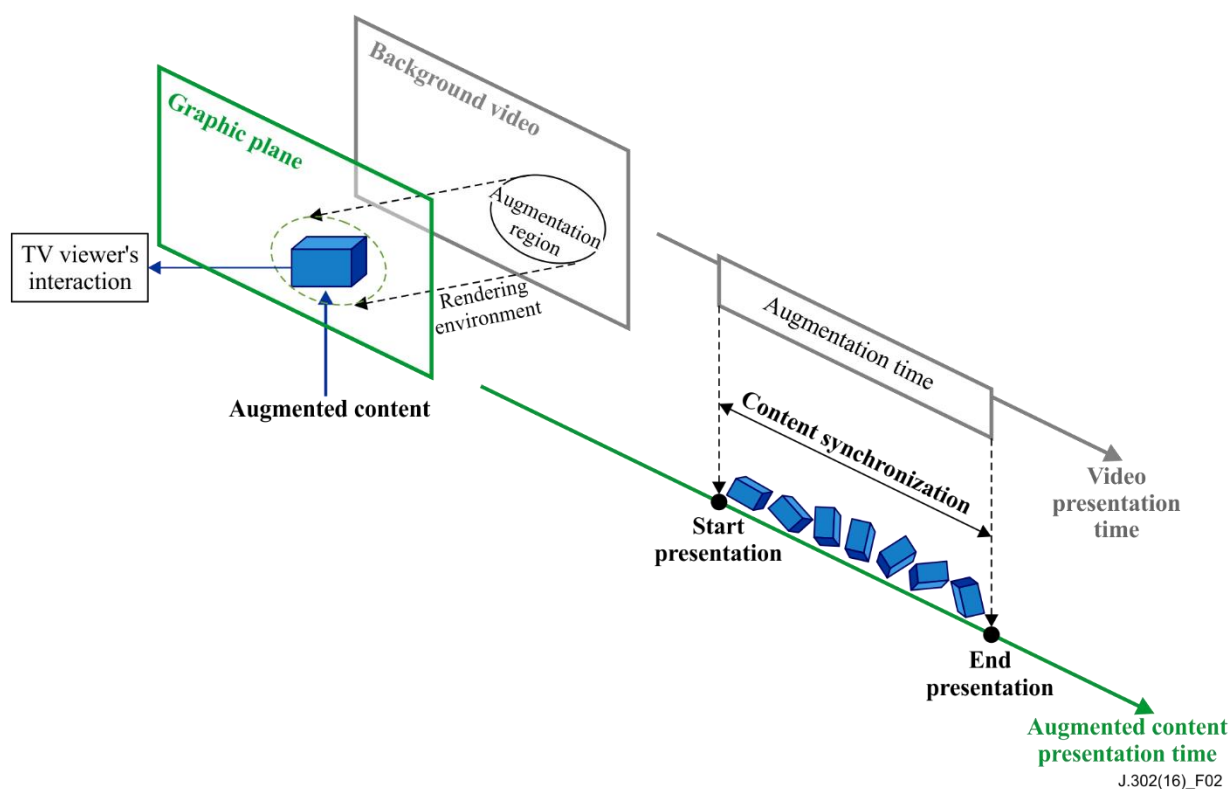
Background video

Graphic plane

Augmentation region

TV viewer's interaction

Rendering environment

Augmented content

Augmentation time

Content synchronization

Video presentation time

Start presentation

End presentation

Augmented content presentation time

J.302(16)_F02